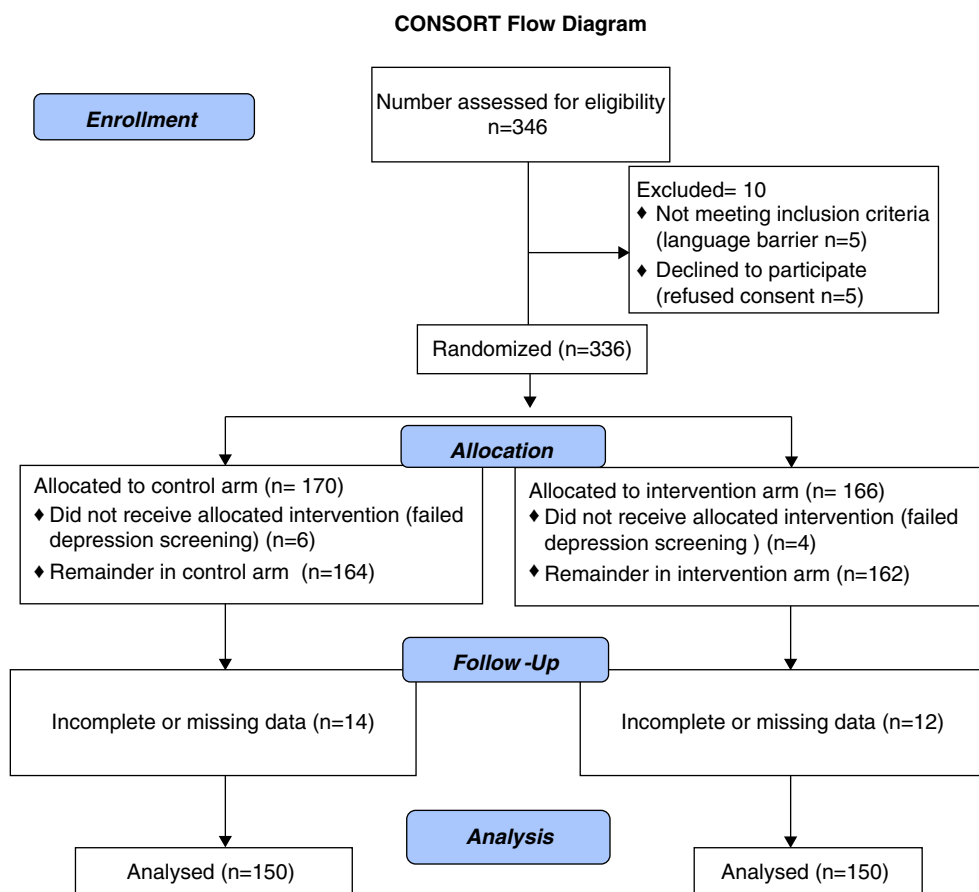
CONSORT Flow Diagram

Enrollment

Number assessed for eligibility
n=346

Excluded= 10
♦ Not meeting inclusion criteria (language barrier n=5)
♦ Declined to participate (refused consent n=5)

Randomized (n=336)

Allocation

Allocated to control arm (n= 170)
♦ Did not receive allocated intervention (failed depression screening) (n=6)
♦ Remainder in control arm (n=164)

Allocated to intervention arm (n= 166)
♦ Did not receive allocated intervention (failed depression screening ) (n=4)
♦ Remainder in intervention arm (n=162)

Follow -Up

Incomplete or missing data (n=14)

Incomplete or missing data (n=12)

Analysis

Analysed (n=150)

Analysed (n=150)